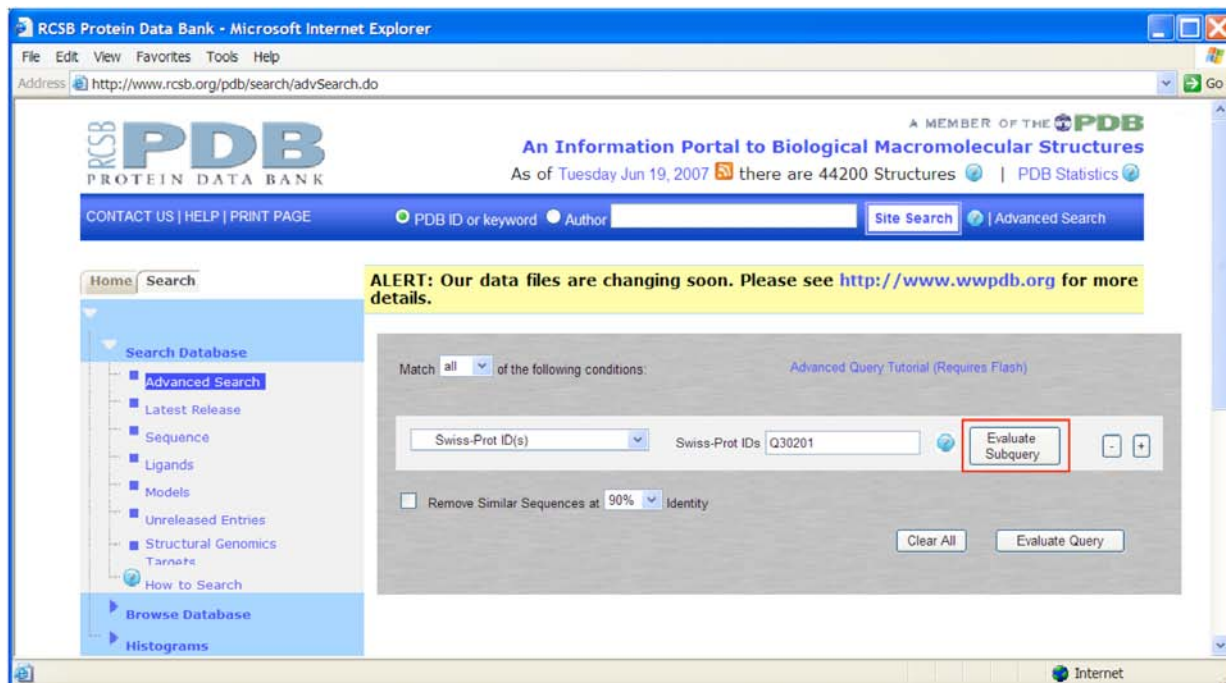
RCSB Protein Data Bank - Microsoft Internet Explorer

File Edit View Favorites Tools Help

Address http://www.rcsb.org/pdb/search/advSearch.do

Go

RCSB PDB PROTEIN DATA BANK

A MEMBER OF THE PDB

An Information Portal to Biological Macromolecular Structures

As of Tuesday Jun 19, 2007 there are 44200 Structures | PDB Statistics

CONTACT US | HELP | PRINT PAGE

PDB ID or keyword Author

Site Search | Advanced Search

Home Search

ALERT: Our data files are changing soon. Please see http://www.wwpdb.org for more details.

Search Database

Advanced Search

Latest Release

Sequence

Ligands

Models

Unreleased Entries

Structural Genomics Targets

How to Search

Browse Database

Histograms

Match all of the following conditions:

Advanced Query Tutorial (Requires Flash)

Swiss-Prot ID(s)

Swiss-Prot IDs Q30201

Evaluate Subquery

- +

Remove Similar Sequences at 90% Identity

Clear All

Evaluate Query

Internet